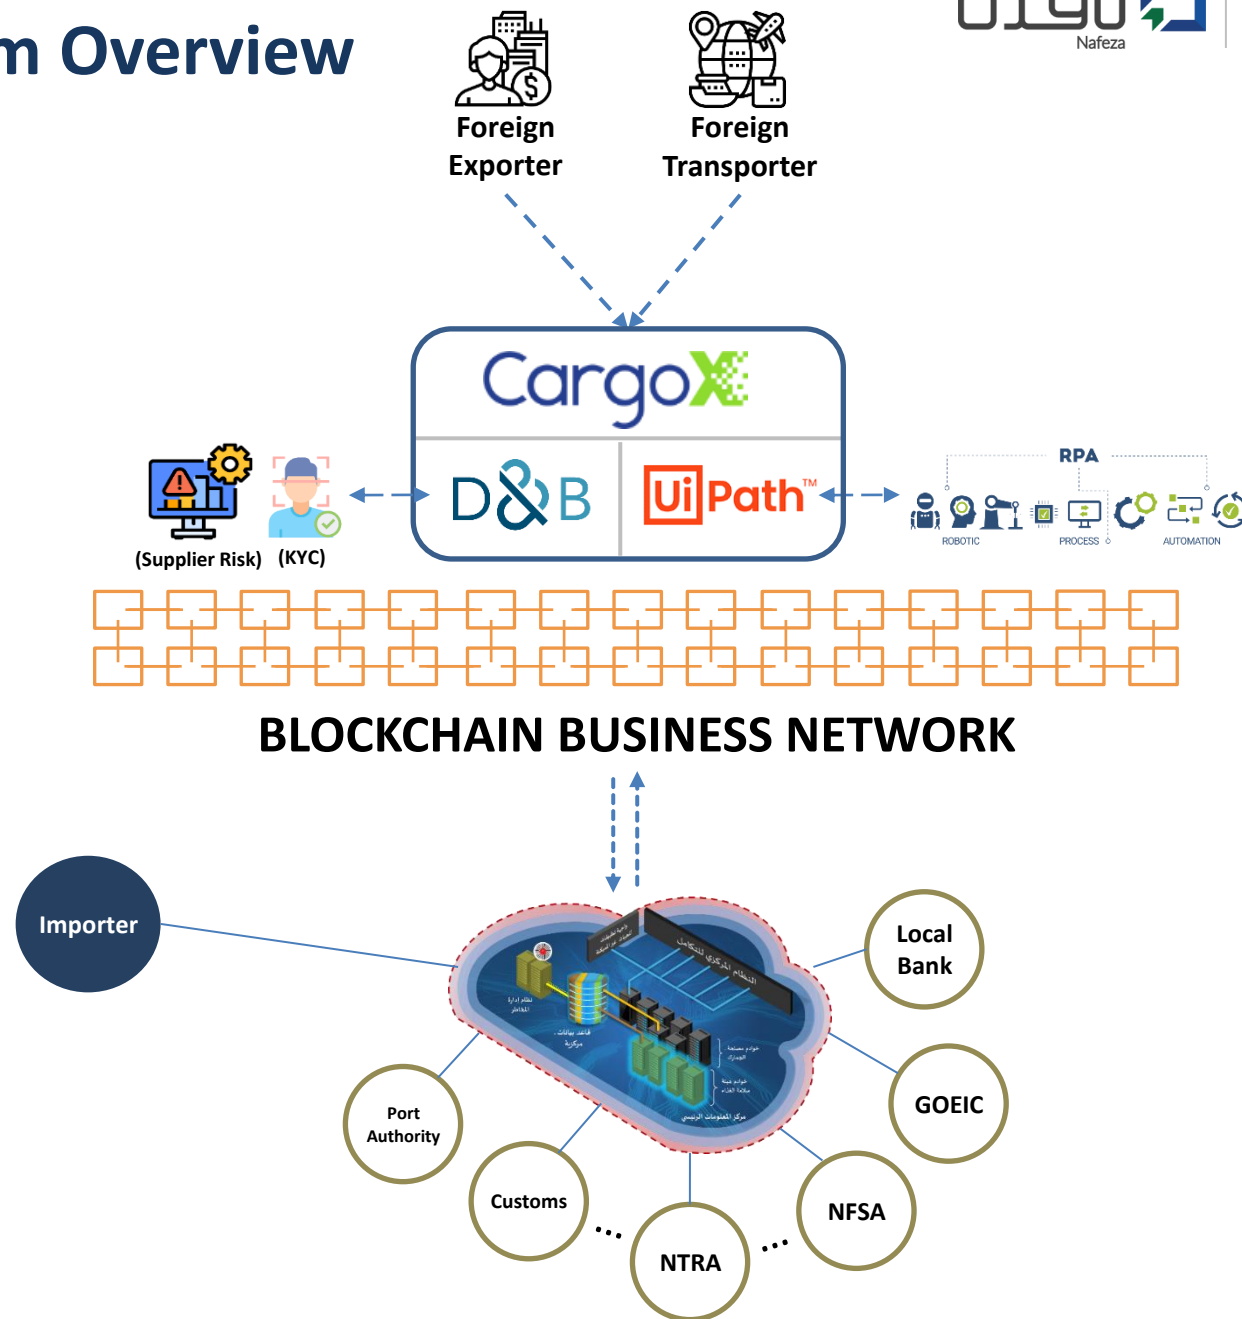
m Overview

Nafeza

Foreign Exporter

Foreign Transporter

CargoX

D&B

UiPath™

RPA

ROBOTIC

PROCESS

AUTOMATION

(Supplier Risk)

(KYC)

BLOCKCHAIN BUSINESS NETWORK

Importer

Local Bank

GOEIC

NFSA

NTRA

Customs

Port Authority

النظام المركزي للتكامل

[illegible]

...

...